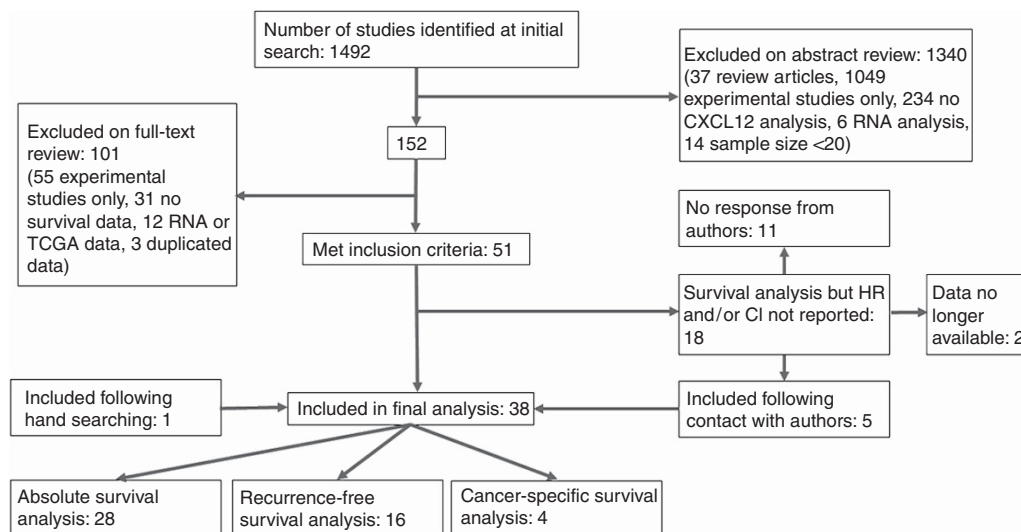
Number of studies identified at initial search: 1492

Excluded on abstract review: 1340 (37 review articles, 1049 experimental studies only, 234 no CXCL12 analysis, 6 RNA analysis, 14 sample size <20)

152

Excluded on full-text review: 101 (55 experimental studies only, 31 no survival data, 12 RNA or TCGA data, 3 duplicated data)

No response from authors: 11

Met inclusion criteria: 51

Survival analysis but HR and/or CI not reported: 18

Data no longer available: 2

Included following hand searching: 1

Included in final analysis: 38

Included following contact with authors: 5

Absolute survival analysis: 28

Recurrence-free survival analysis: 16

Cancer-specific survival analysis: 4